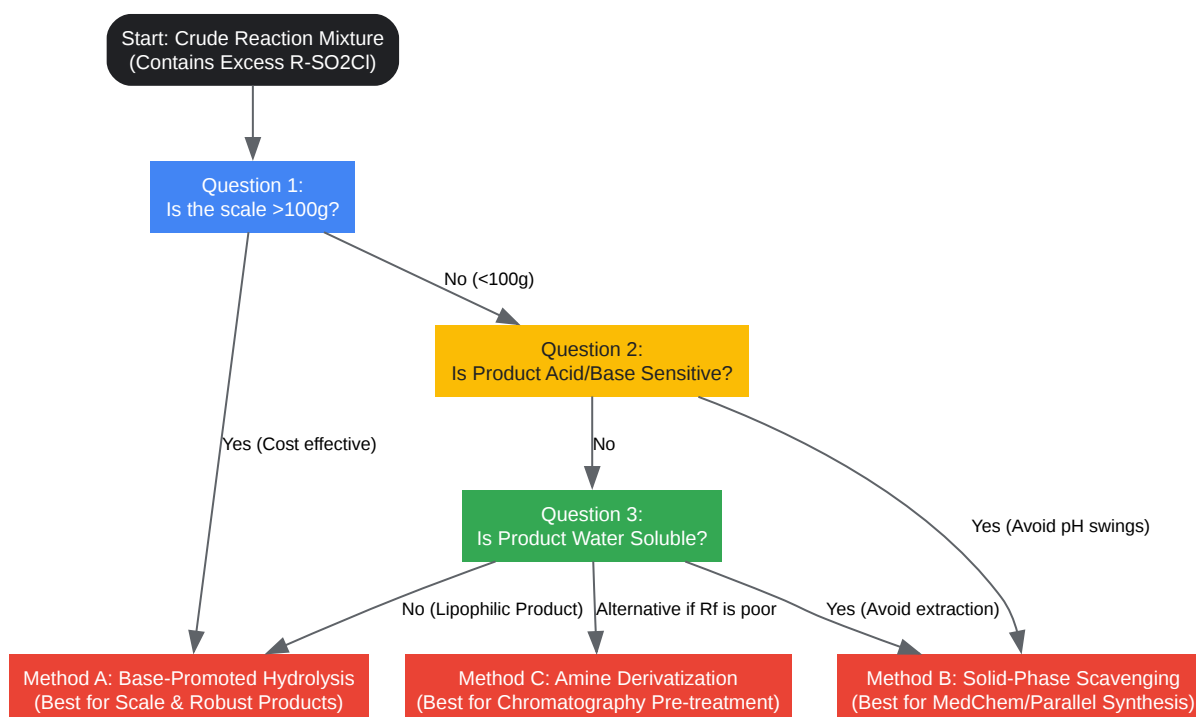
Start: Crude Reaction Mixture
(Contains Excess R-SO2Cl)

Question 1:
Is the scale >100g?

No (<100g)

Question 2:
Is Product Acid/Base Sensitive?

Yes (Cost effective)

No

Question 3:
Is Product Water Soluble?

Yes (Avoid pH swings)

No (Lipophilic Product)

Alternative if Rf is poor

Yes (Avoid extraction)

Method A: Base-Promoted Hydrolysis
(Best for Scale & Robust Products)

Method C: Amine Derivatization
(Best for Chromatography Pre-treatment)

Method B: Solid-Phase Scavenging
(Best for MedChem/Parallel Synthesis)